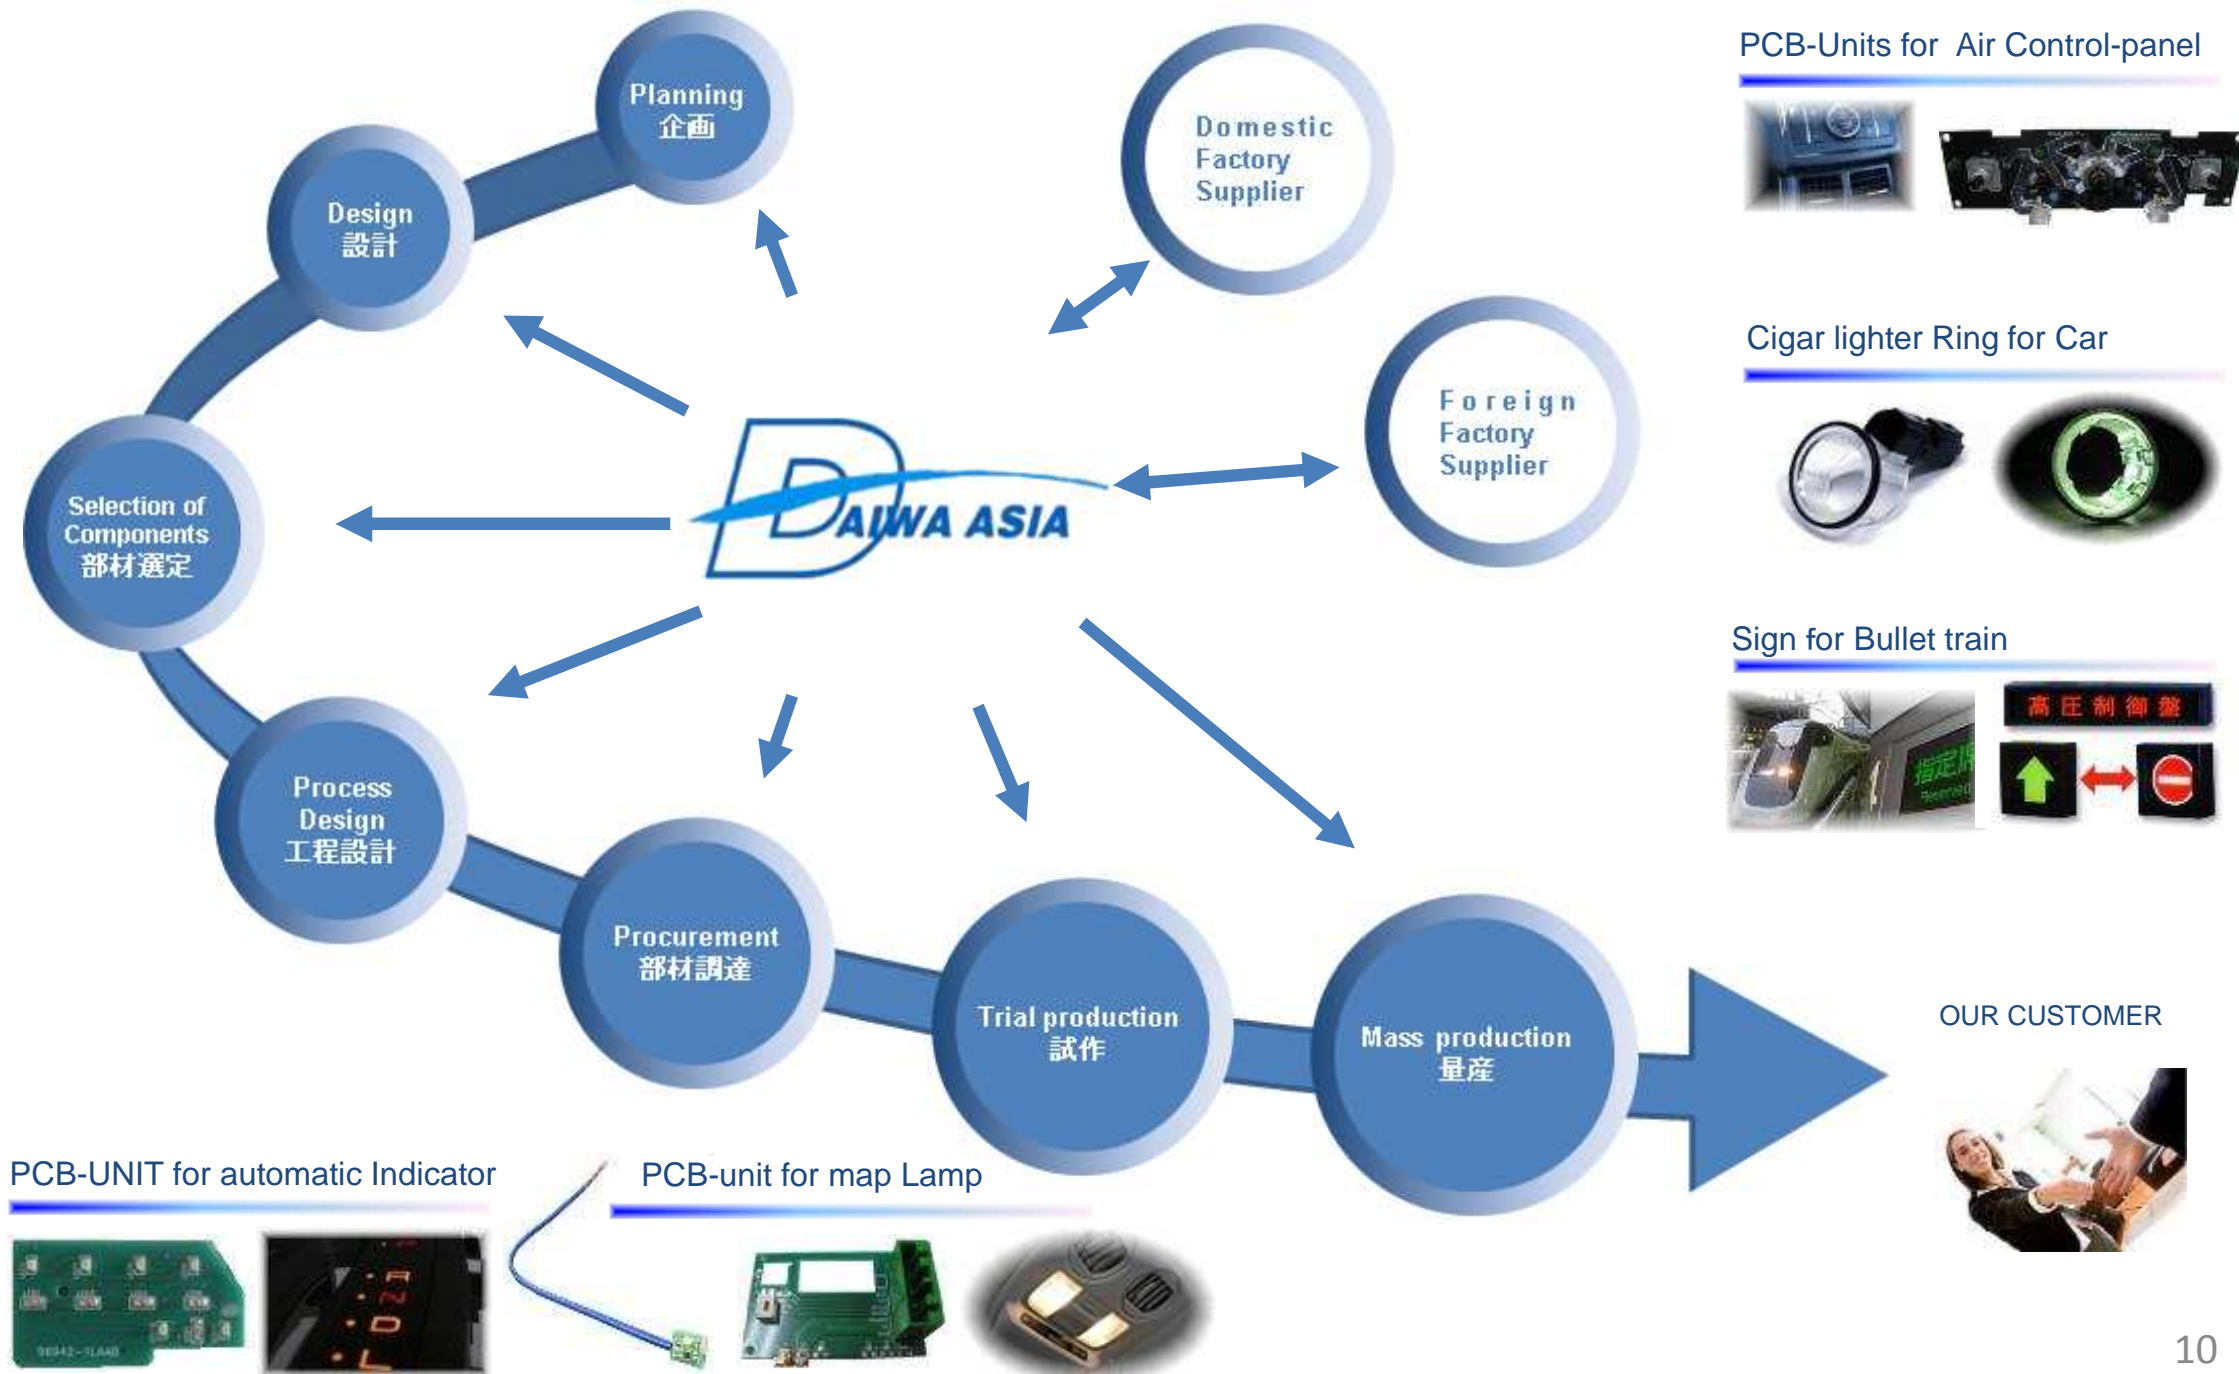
Planning
企画

Design
設計

Selection of Components
部材選定

Process Design
工程設計

Procurement
部材調達

Trial production
試作

Mass production
量産

Domestic Factory Supplier

Foreign Factory Supplier

DAIWA ASIA

PCB-Units for Air Control-panel

Cigar lighter Ring for Car

Sign for Bullet train

高 圧 制 御 盤

指定席

OUR CUSTOMER

PCB-UNIT for automatic Indicator

PCB-unit for map Lamp

10